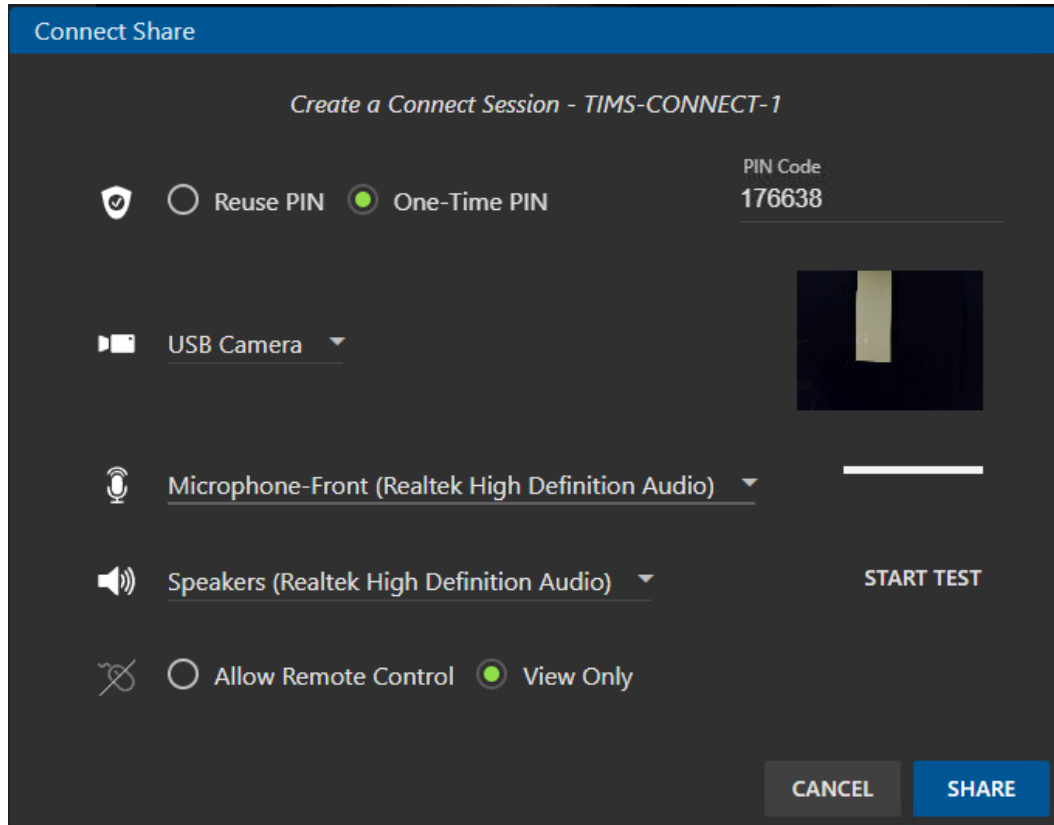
Connect Share

Create a Connect Session - TIMS-CONNECT-1

Reuse PIN One-Time PIN

PIN Code
176638

USB Camera

Microphone-Front (Realtek High Definition Audio)

Speakers (Realtek High Definition Audio)

START TEST

Allow Remote Control View Only

CANCEL SHARE